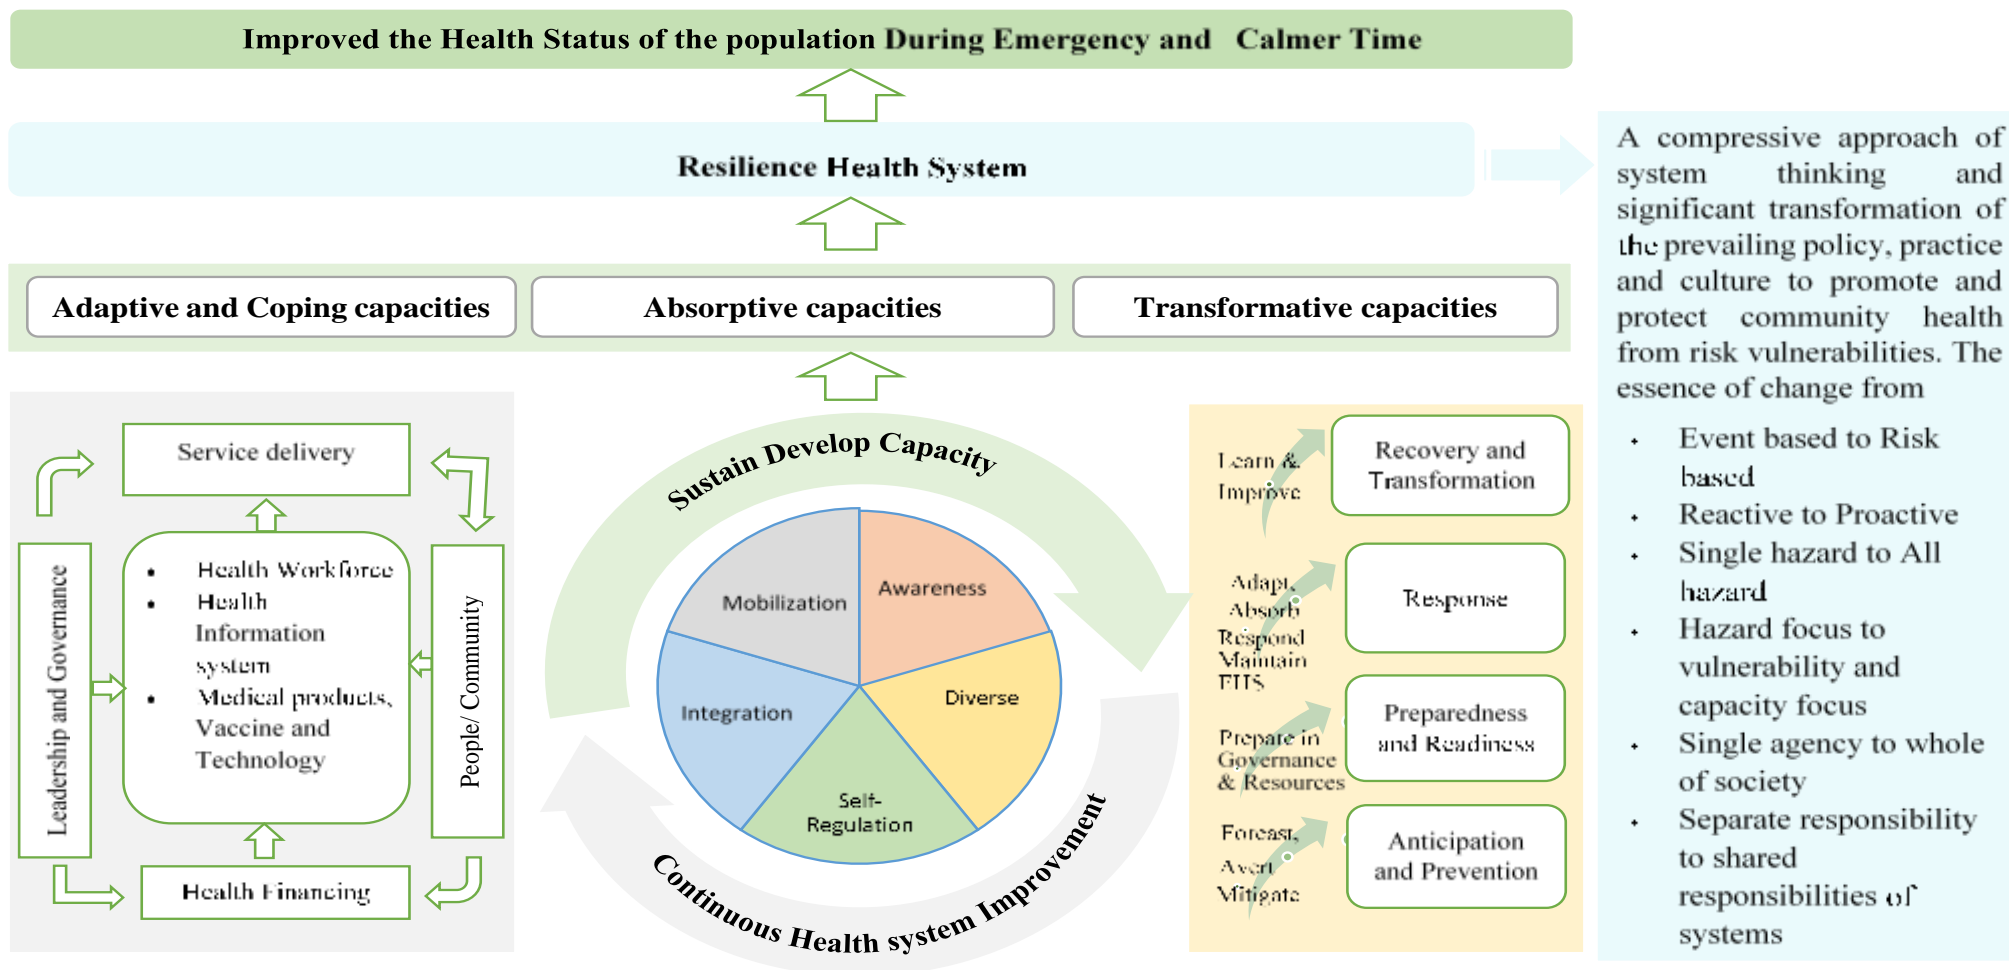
Improved the Health Status of the population During Emergency and Calmer Time

Resilience Health System

A compressive approach of system thinking and significant transformation of the prevailing policy, practice and culture to promote and protect community health from risk vulnerabilities. The essence of change from

- Event based to Risk based
- Reactive to Proactive
- Single hazard to All hazard
- Hazard focus to vulnerability and capacity focus
- Single agency to whole of society
- Separate responsibility to shared responsibilities of systems

Adaptive and Coping capacities

Absorptive capacities

Transformative capacities

Service delivery

Leadership and Governance

- Health Workforce
- Health Information system
- Medical products, Vaccine and Technology

People/ Community

Health Financing

Sustain Develop Capacity

Mobilization

Awareness

Integration

Diverse

Self-Regulation

Continuous Health system Improvement

Learn & Improve

Recovery and Transformation

Adapt, Absorb Respond Maintain EHS

Response

Prepare in Governance & Resources

Preparedness and Readiness

Forecast, Avert Mitigate

Anticipation and Prevention